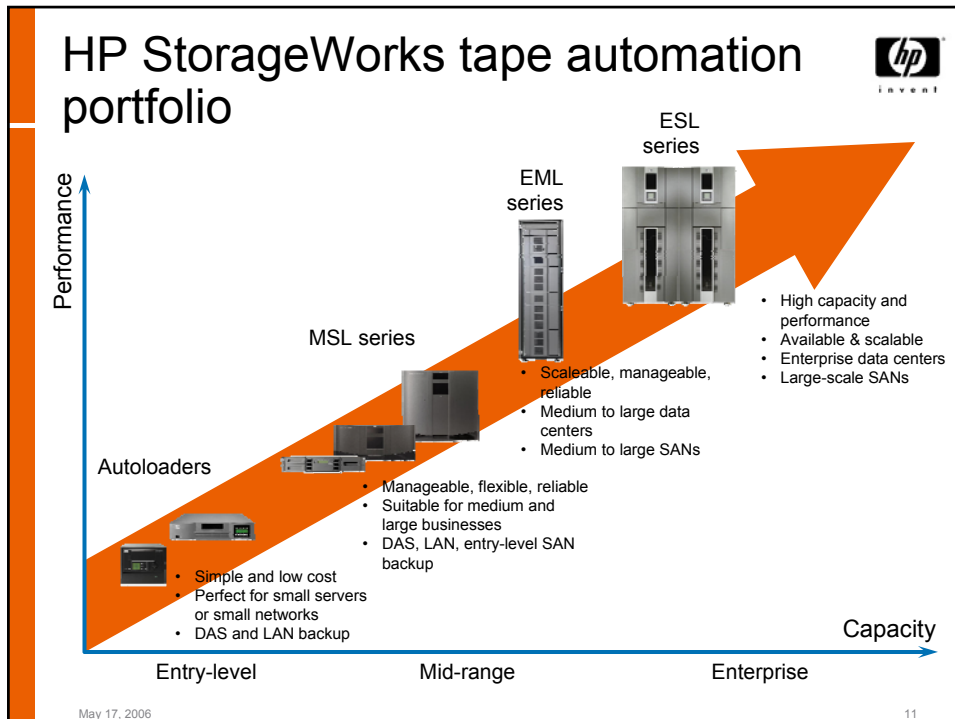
HP StorageWorks tape automation portfolio

hp
invent

ESL series

EML series

Performance

• High capacity and performance
• Available & scalable
• Enterprise data centers
• Large-scale SANs

MSL series

• Scaleable, manageable, reliable
• Medium to large data centers
• Medium to large SANs

Autoloaders

• Manageable, flexible, reliable
• Suitable for medium and large businesses
• DAS, LAN, entry-level SAN backup

• Simple and low cost
• Perfect for small servers or small networks
• DAS and LAN backup

Capacity

Entry-level

Mid-range

Enterprise

May 17, 2006

11